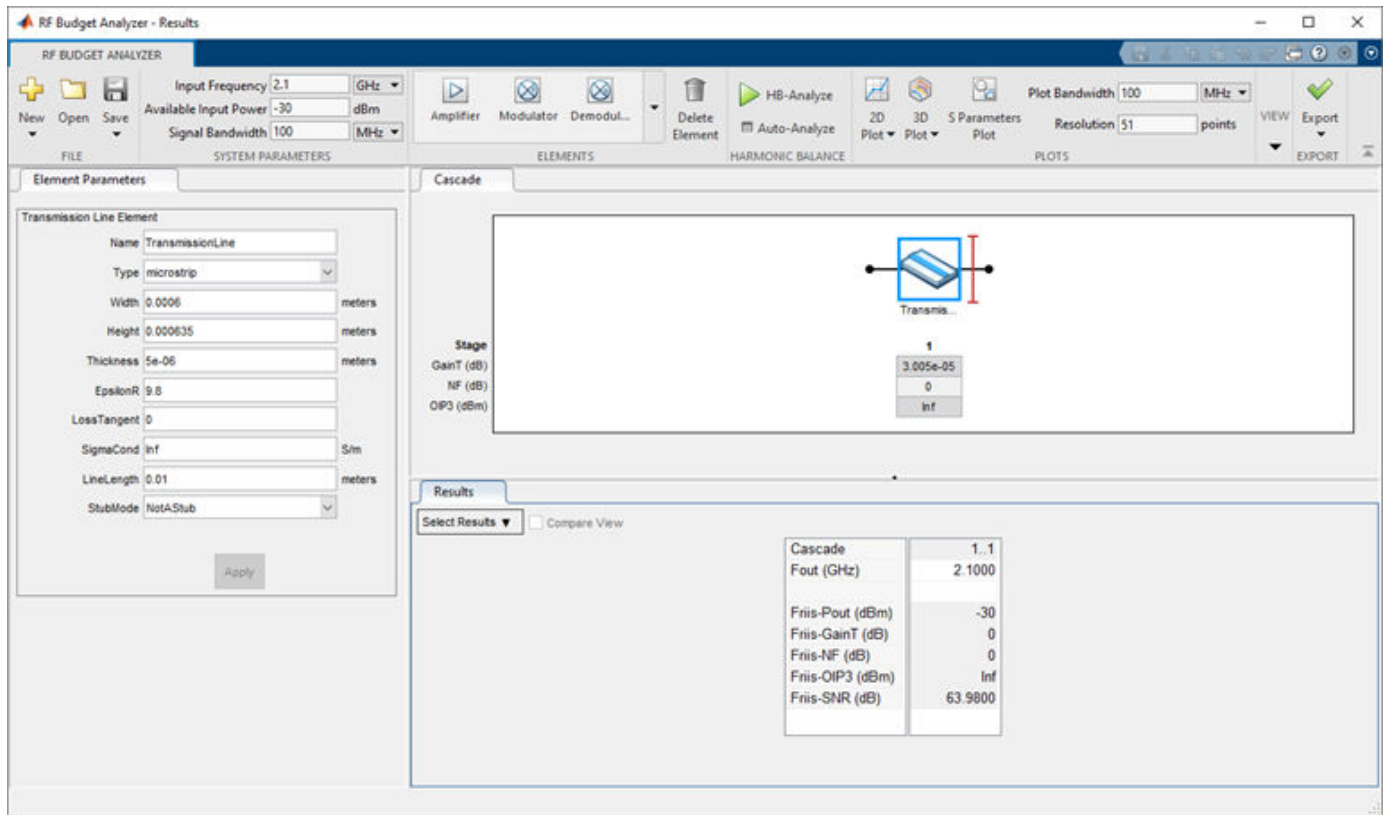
RF Budget Analyzer - Results

RF BUDGET ANALYZER

New Open Save
FILE

Input Frequency 2.1 GHz
Available Input Power -30 dBm
Signal Bandwidth 100 MHz
SYSTEM PARAMETERS

Amplifier Modulator Demodul...
ELEMENTS

Delete Element

HB-Analyze
Auto-Analyze
HARMONIC BALANCE

2D Plot 3D Plot S Parameters Plot
Plot Bandwidth 100 MHz
Resolution 51 points
PLOTS

VIEW

Export
EXPORT

Element Parameters

Transmission Line Element

Name TransmissionLine
Type microstrip
Width 0.0006 meters
Height 0.000635 meters
Thickness 5e-06 meters
EpsilonR 9.8
LossTangent 0
SigmaCond Inf S/m
LineLength 0.01 meters
StubMode NotAStub

Apply

Cascade

Transmis...

Stage 1
GainT (dB) 3.005e-05
NF (dB) 0
OIP3 (dBm) Inf

Results

Select Results ▼ Compare View

| Cascade | 1..1 |
|---|---|
| Fout (GHz) | 2.1000 |
| | |
| Friis-Pout (dBm) | -30 |
| Friis-GainT (dB) | 0 |
| Friis-NF (dB) | 0 |
| Friis-OIP3 (dBm) | Inf |
| Friis-SNR (dB) | 63.9800 |